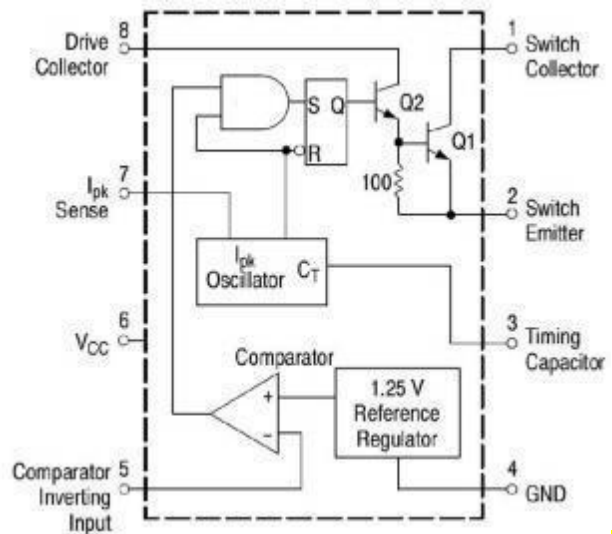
8
Drive Collector

7
$I_{pk}$ Sense

6
$V_{CC}$

Comparator Inverting Input
5

1
Switch Collector

2
Switch Emitter

3
Timing Capacitor

4
GND

S Q
R

Q2
Q1
100

$I_{pk}$ Oscillator $C_T$

Comparator
+
−

1.25 V Reference Regulator